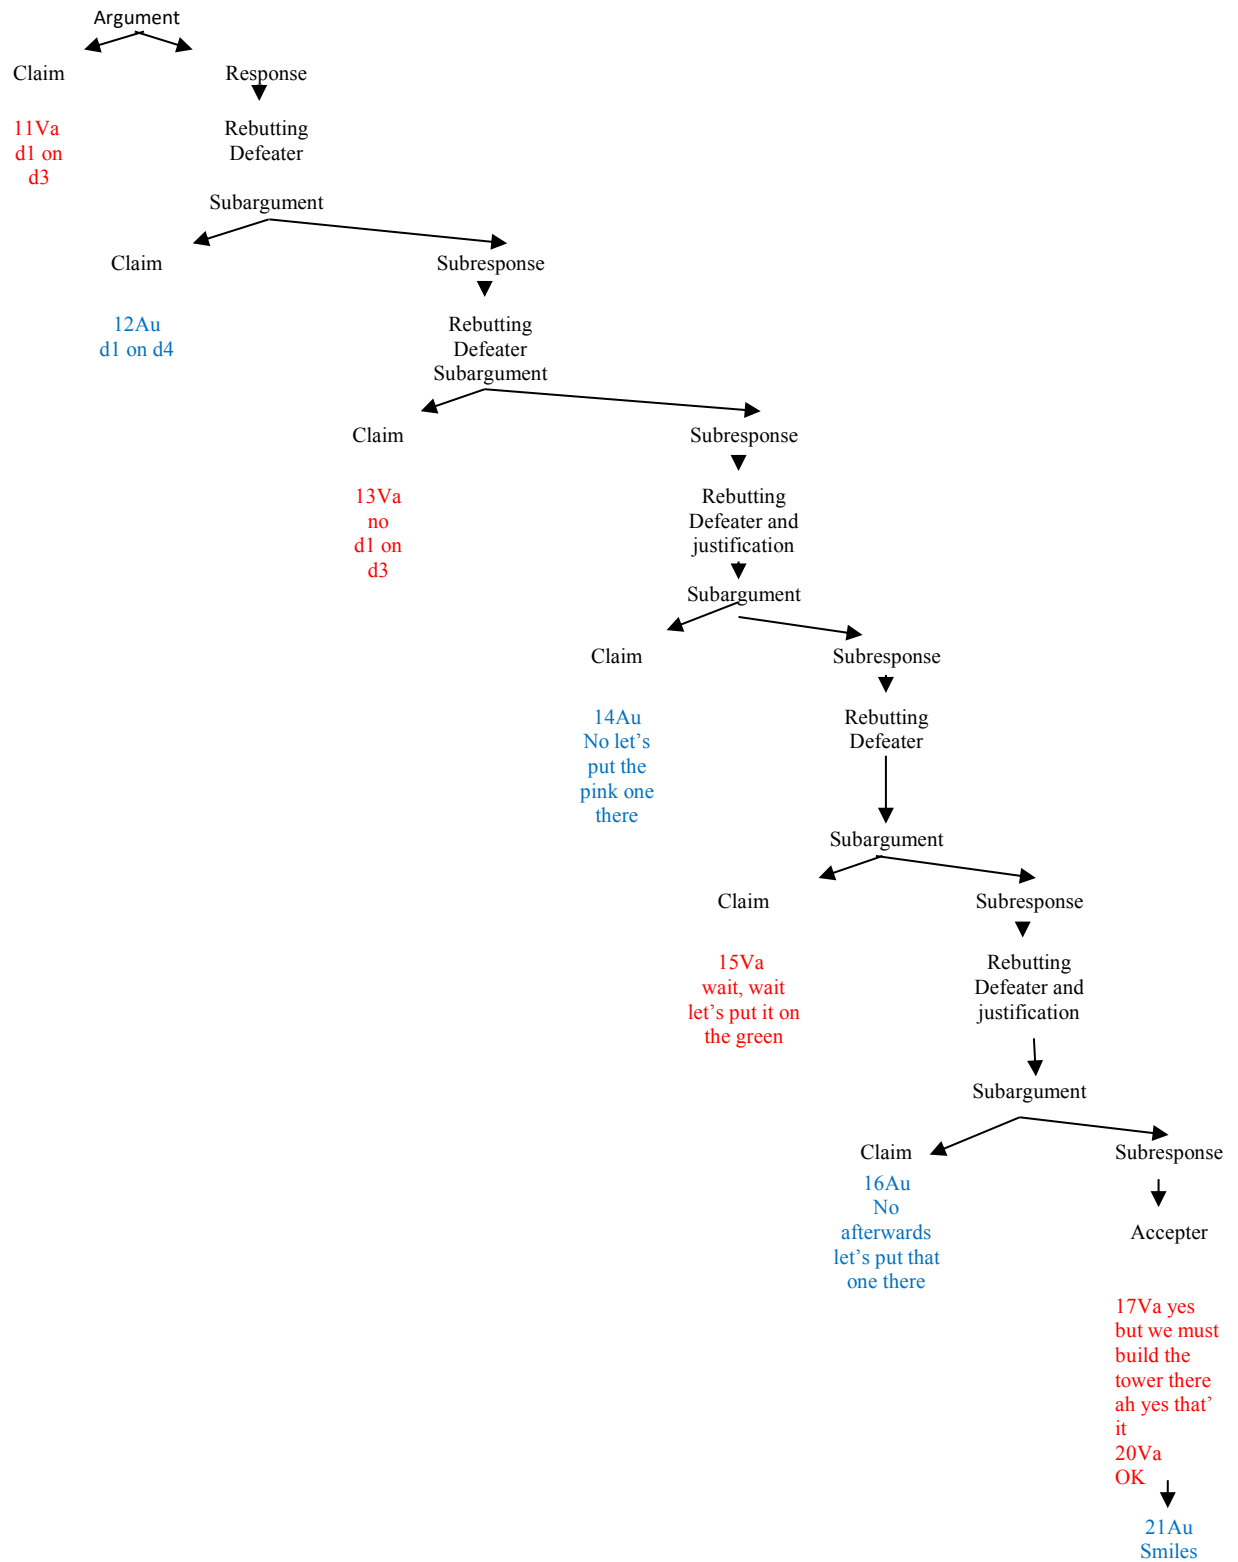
Argument

Claim

11Va d1 on d3

Response

Rebutting Defeater

Subargument

Claim

12Au d1 on d4

Subresponse

Rebutting Defeater Subargument

Claim

13Va no d1 on d3

Subresponse

Rebutting Defeater and justification

Subargument

Claim

14Au No let's put the pink one there

Subresponse

Rebutting Defeater

Subargument

Claim

15Va wait, wait let's put it on the green

Subresponse

Rebutting Defeater and justification

Subargument

Claim

16Au No afterwards let's put that one there

Subresponse

Accepter

17Va yes but we must build the tower there ah yes that' it
20Va OK

21Au Smiles